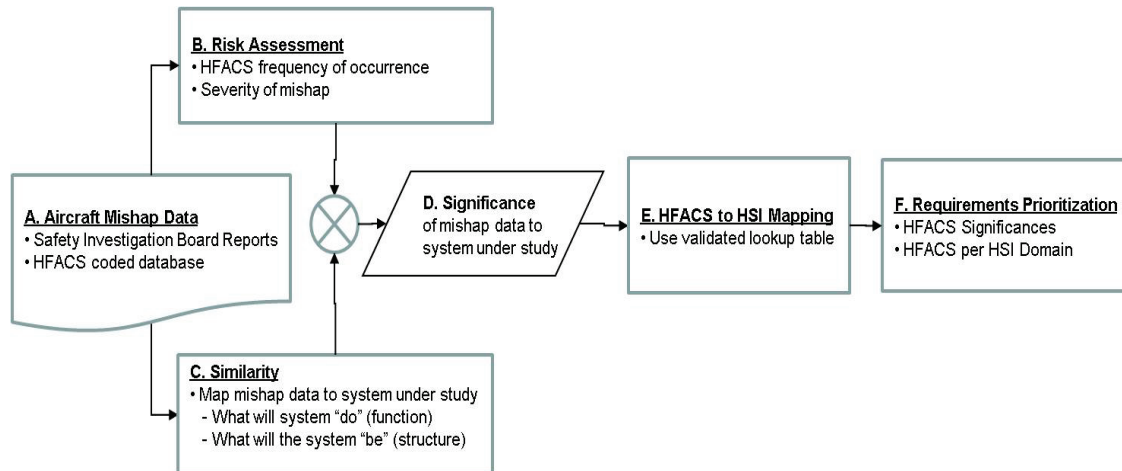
B. Risk Assessment
• HFACS frequency of occurrence
• Severity of mishap

A. Aircraft Mishap Data
• Safety Investigation Board Reports
• HFACS coded database

D. Significance of mishap data to system under study

E. HFACS to HSI Mapping
• Use validated lookup table

F. Requirements Prioritization
• HFACS Significances
• HFACS per HSI Domain

C. Similarity
• Map mishap data to system under study
- What will system "do" (function)
- What will the system "be" (structure)